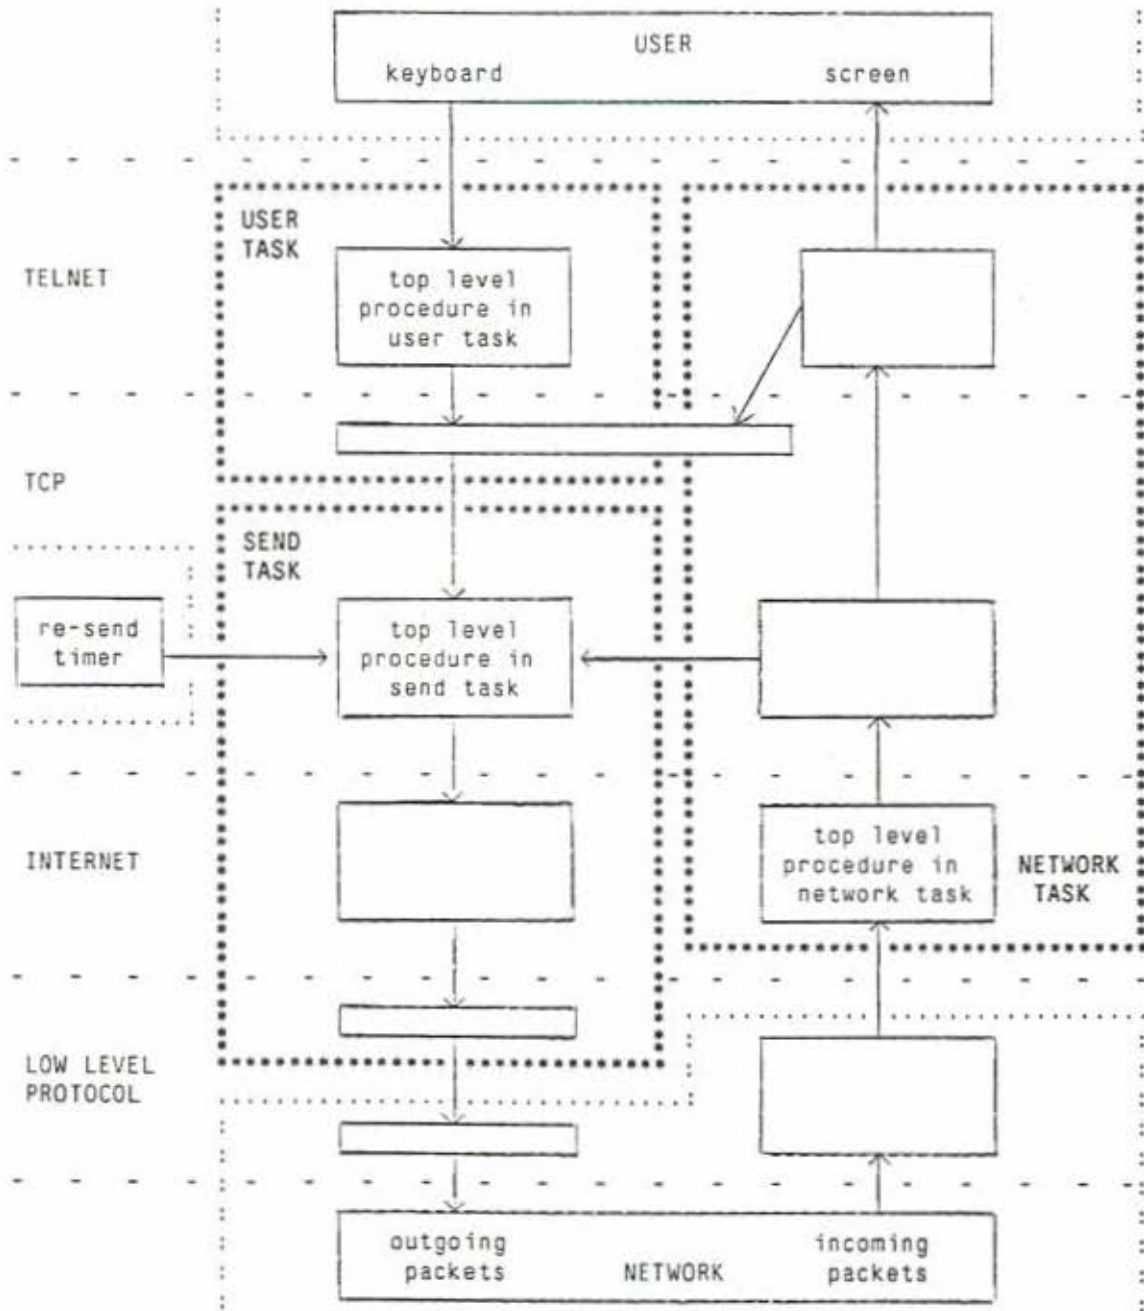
USER
keyboard screen

USER TASK

TELNET

top level procedure in user task

TCP

SEND TASK

re-send timer

top level procedure in send task

INTERNET

top level procedure in network task

NETWORK TASK

LOW LEVEL PROTOCOL

outgoing packets NETWORK incoming packets